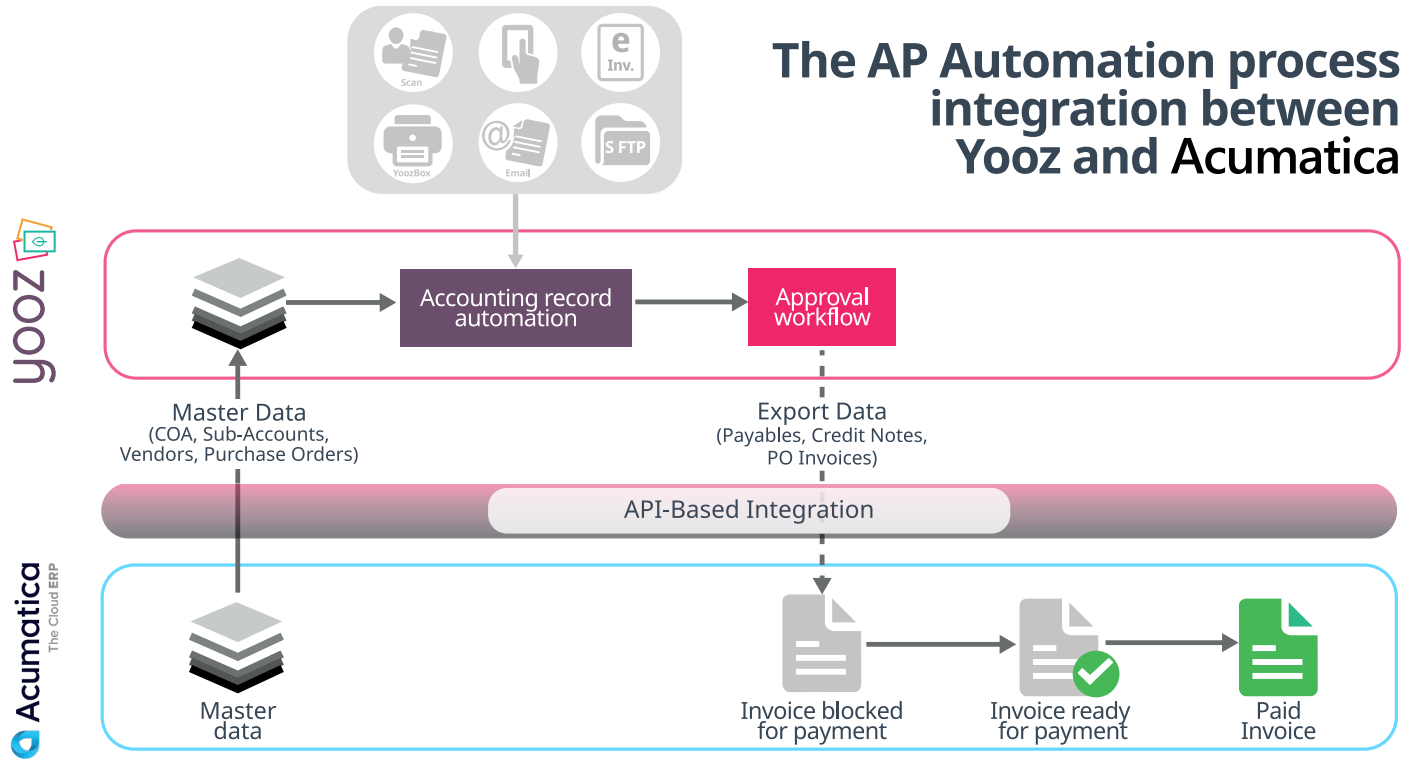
Scan

e
Inv.

YoozBox

Email

S FTP

The AP Automation process integration between Yooz and Acumatica

yooz

Accounting record automation

Approval workflow

Master Data
(COA, Sub-Accounts, Vendors, Purchase Orders)

Export Data
(Payables, Credit Notes, PO Invoices)

API-Based Integration

Acumatica
The Cloud ERP

Master data

Invoice blocked for payment

Invoice ready for payment

Paid Invoice